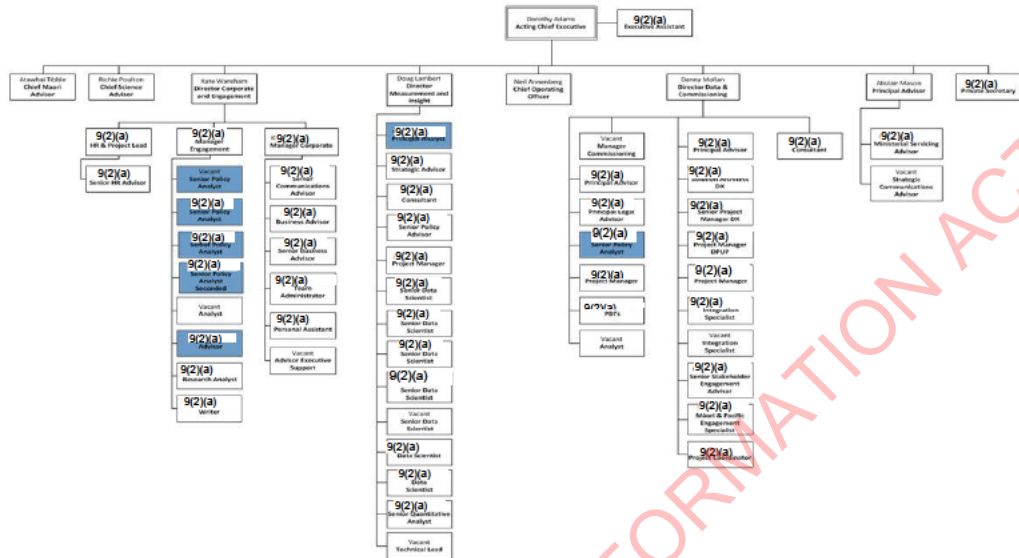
Dorothy Adams
Acting Chief Executive

9(2)(a)
Executive Assistant

Atawhai Tibble
Chief Maori Advisor

Richie Poulton
Chief Science Advisor

Kate Wareham
Director Corporate and Engagement

9(2)(a)
HR & Project Lead

9(2)(a)
Senior HR Advisor

9(2)(a)
Manager Engagement

Vacant
Senior Policy Analyst

9(2)(a)
Senior Policy Analyst

9(2)(a)
Senior Policy Analyst

9(2)(a)
Senior Policy Analyst Seconded

Vacant
Analyst

9(2)(a)
Advisor

9(2)(a)
Research Analyst

9(2)(a)
Writer

9(2)(a)
Manager Corporate

9(2)(a)
Senior Communications Advisor

9(2)(a)
Business Advisor

9(2)(a)
Senior Business Advisor

9(2)(a)
Team Administrator

9(2)(a)
Personal Assistant

Vacant
Advisor Executive Support

Doug Lambert
Director Measurement and Insight

9(2)(a)
Principal Analyst

9(2)(a)
Strategic Advisor

9(2)(a)
Consultant

9(2)(a)
Senior Policy Advisor

9(2)(a)
Project Manager

9(2)(a)
Senior Data Scientist

9(2)(a)
Senior Data Scientist

9(2)(a)
Senior Data Scientist

9(2)(a)
Senior Data Scientist

Vacant
Senior Data Scientist

9(2)(a)
Data Scientist

9(2)(a)
Data Scientist

9(2)(a)
Senior Quantitative Analyst

Vacant
Technical Lead

Neil Amersberg
Chief Operating Officer

Dewey Mullan
Director Data & Commissioning

Vacant
Manager Commissioning

9(2)(a)
Principal Advisor

9(2)(a)
Principal Legal Advisor

9(2)(a)
Senior Policy Analyst

9(2)(a)
Project Manager

9(2)(a)
PBI's

Vacant
Analyst

9(2)(a)
Principal Advisor

9(2)(a)
Senior Business DX

9(2)(a)
Senior Project Manager DX

9(2)(a)
Project Manager DPUF

9(2)(a)
Project Manager

9(2)(a)
Integration Specialist

Vacant
Integration Specialist

9(2)(a)
Senior Stakeholder Engagement Advisor

9(2)(a)
Māori & Pacific Engagement Specialist

9(2)(a)
Project Coordinator

9(2)(a)
Consultant

Alastair Mason
Principal Advisor

9(2)(a)
Ministerial Servicing Advisor

Vacant
Strategic Communications Advisor

9(2)(a)
Private Secretary

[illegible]ORMATION AC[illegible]